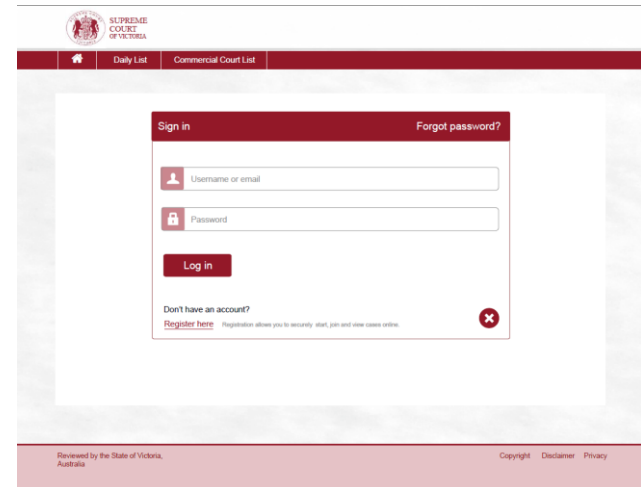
SUPREME COURT OF VICTORIA

Daily List
Commercial Court List

Sign in
Forgot password?

Username or email

Password

Log in

Don't have an account?
Register here
Registration allows you to securely start, join and view cases online.

Reviewed by the State of Victoria, Australia

Copyright
Disclaimer
Privacy